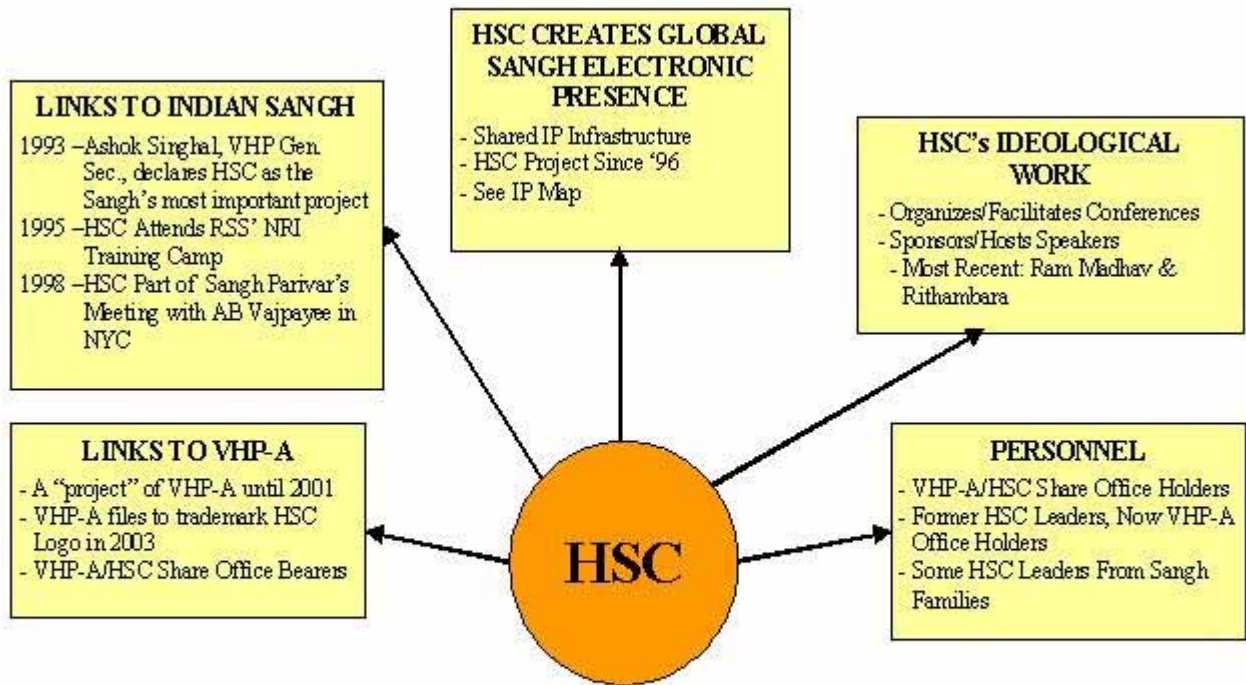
HSC CREATES GLOBAL SANGH ELECTRONIC PRESENCE
- Shared IP Infrastructure
- HSC Project Since '96
- See IP Map

LINKS TO INDIAN SANGH
1993 –Ashok Singhal, VHP Gen. Sec., declares HSC as the Sangh's most important project
1995 –HSC Attends RSS' NRI Training Camp
1998 –HSC Part of Sangh Parivar's Meeting with AB Vajpayee in NYC

HSC's IDEOLOGICAL WORK
- Organizes/Facilitates Conferences
- Sponsors/Hosts Speakers
- Most Recent: Ram Madhav & Rithambara

LINKS TO VHP-A
- A "project" of VHP-A until 2001
- VHP-A files to trademark HSC Logo in 2003
- VHP-A/HSC Share Office Bearers

HSC

PERSONNEL
- VHP-A/HSC Share Office Holders
- Former HSC Leaders, Now VHP-A Office Holders
- Some HSC Leaders From Sangh Families